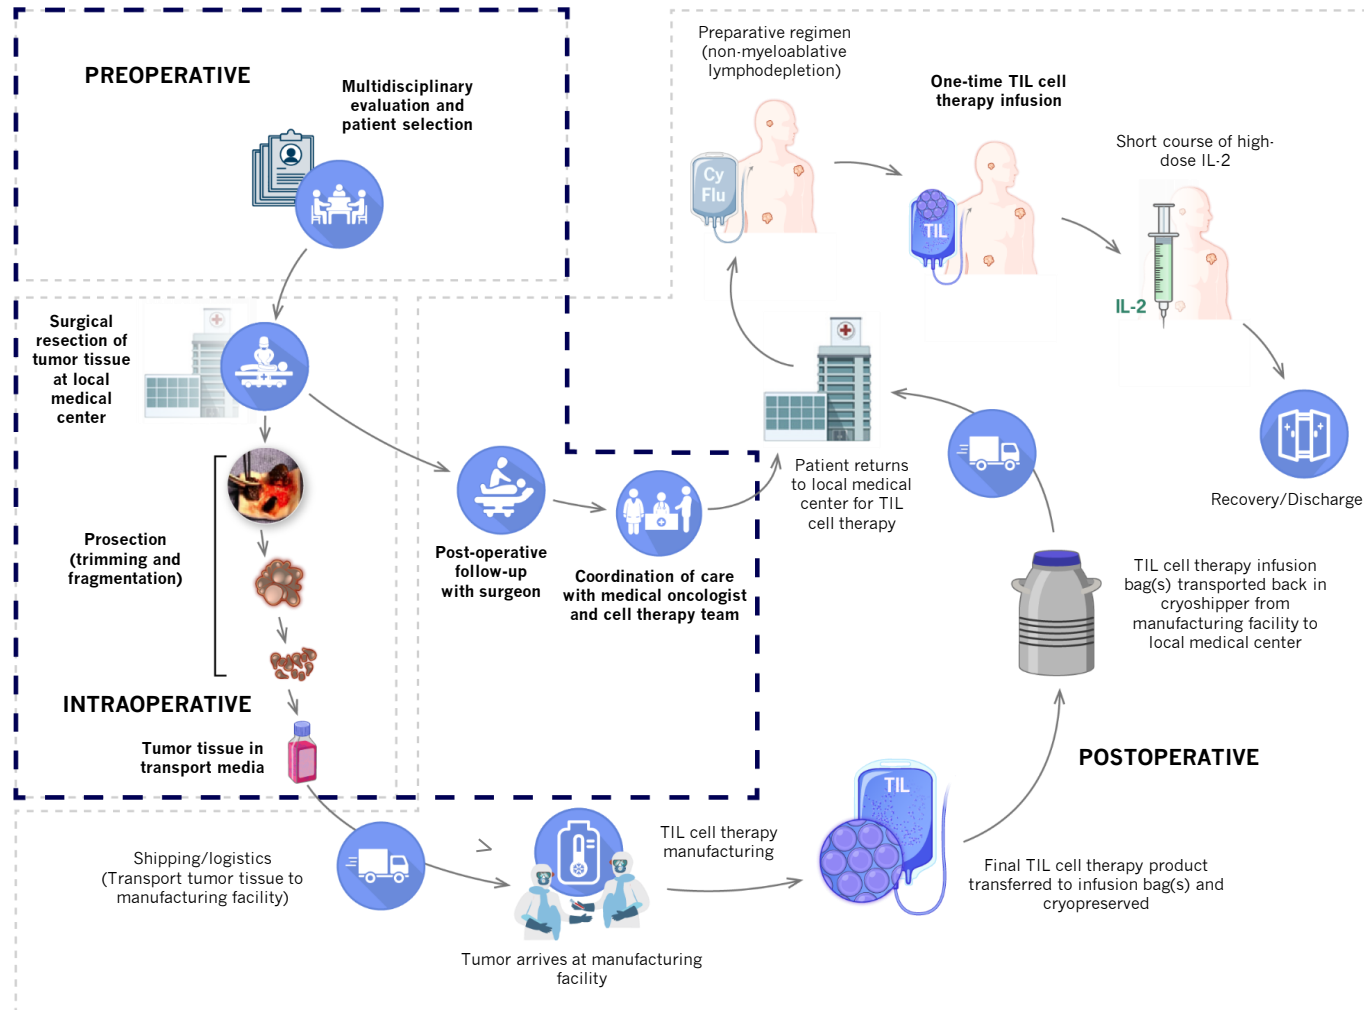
PREOPERATIVE

Multidisciplinary evaluation and patient selection

Surgical resection of tumor tissue at local medical center

Prosection (trimming and fragmentation)

INTRAOPERATIVE

Tumor tissue in transport media

Post-operative follow-up with surgeon

Coordination of care with medical oncologist and cell therapy team

Preparative regimen (non-myeloablative lymphodepletion)

Cy Flu

One-time TIL cell therapy infusion

TIL

Short course of high-dose IL-2

IL-2

Recovery/Discharge

Patient returns to local medical center for TIL cell therapy

TIL cell therapy infusion bag(s) transported back in cryoshipper from manufacturing facility to local medical center

POSTOPERATIVE

Shipping/logistics (Transport tumor tissue to manufacturing facility)

Tumor arrives at manufacturing facility

TIL cell therapy manufacturing

TIL

Final TIL cell therapy product transferred to infusion bag(s) and cryopreserved